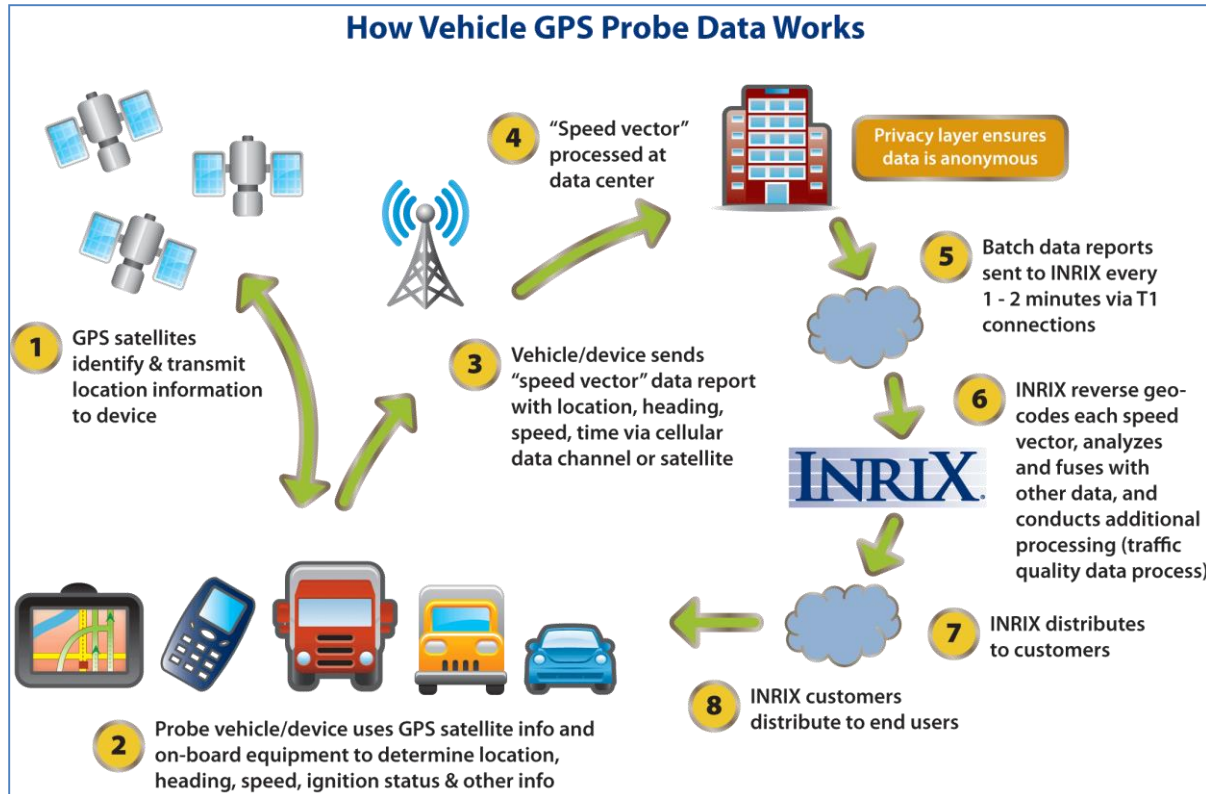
How Vehicle GPS Probe Data Works

4 "Speed vector" processed at data center

Privacy layer ensures data is anonymous

5 Batch data reports sent to INRIX every 1 - 2 minutes via T1 connections

1 GPS satellites identify & transmit location information to device

3 Vehicle/device sends "speed vector" data report with location, heading, speed, time via cellular data channel or satellite

6 INRIX reverse geocodes each speed vector, analyzes and fuses with other data, and conducts additional processing (traffic quality data process)

INRIX

7 INRIX distributes to customers

8 INRIX customers distribute to end users

2 Probe vehicle/device uses GPS satellite info and on-board equipment to determine location, heading, speed, ignition status & other info